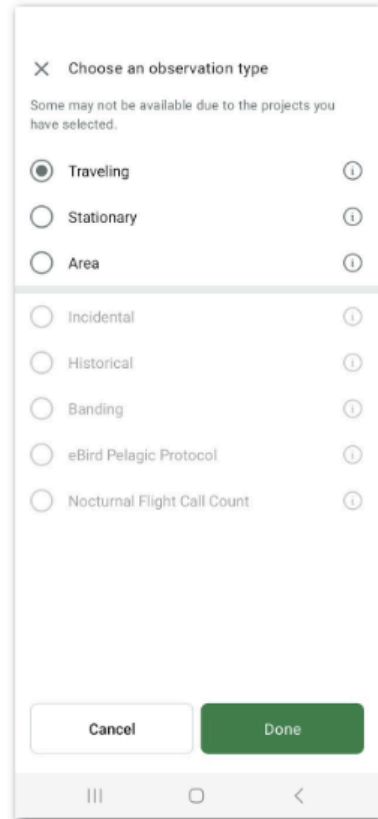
× Choose an observation type

Some may not be available due to the projects you have selected.

Traveling

Stationary

Area

Incidental

Historical

Banding

eBird Pelagic Protocol

Nocturnal Flight Call Count

Cancel

Done